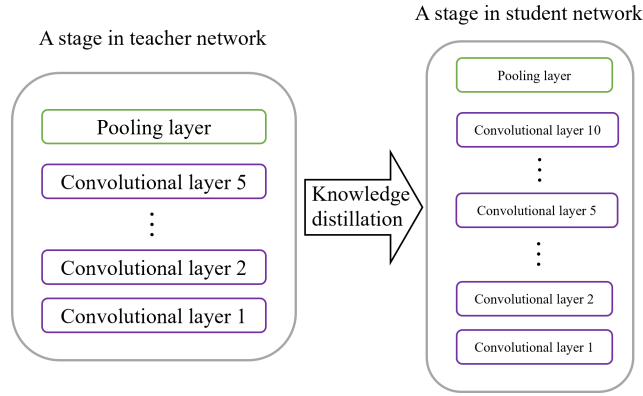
A stage in teacher network

Pooling layer

Convolutional layer 5

⋮

Convolutional layer 2

Convolutional layer 1

Knowledge distillation

A stage in student network

Pooling layer

Convolutional layer 10

⋮

Convolutional layer 5

⋮

Convolutional layer 2

Convolutional layer 1